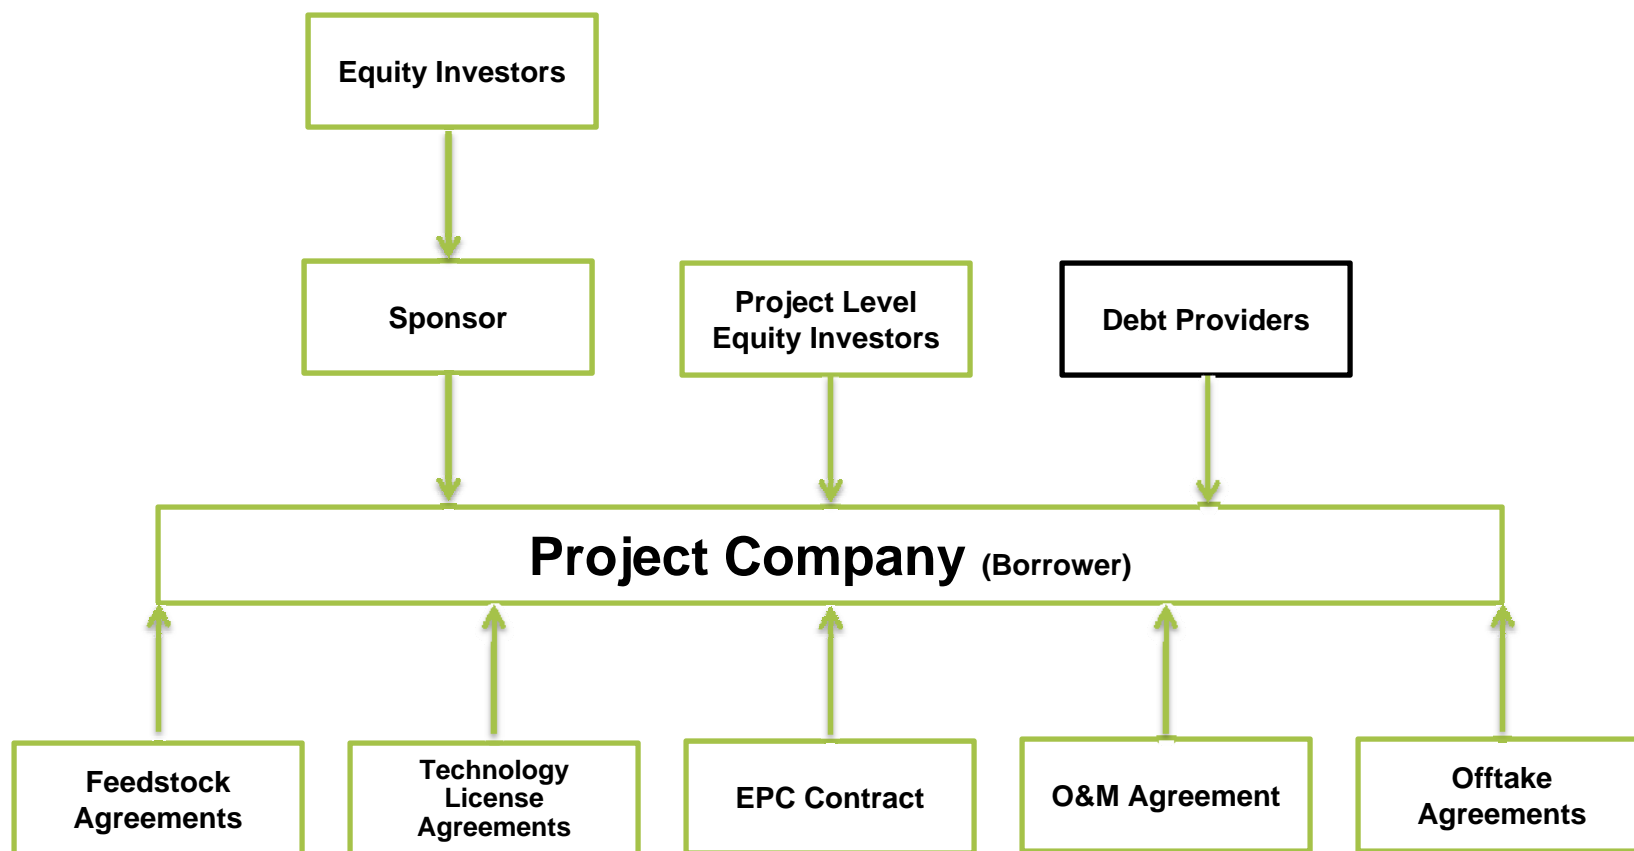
Equity Investors

Sponsor

Project Level Equity Investors

Debt Providers

Project Company (Borrower)

Feedstock Agreements

Technology License Agreements

EPC Contract

O&M Agreement

Offtake Agreements